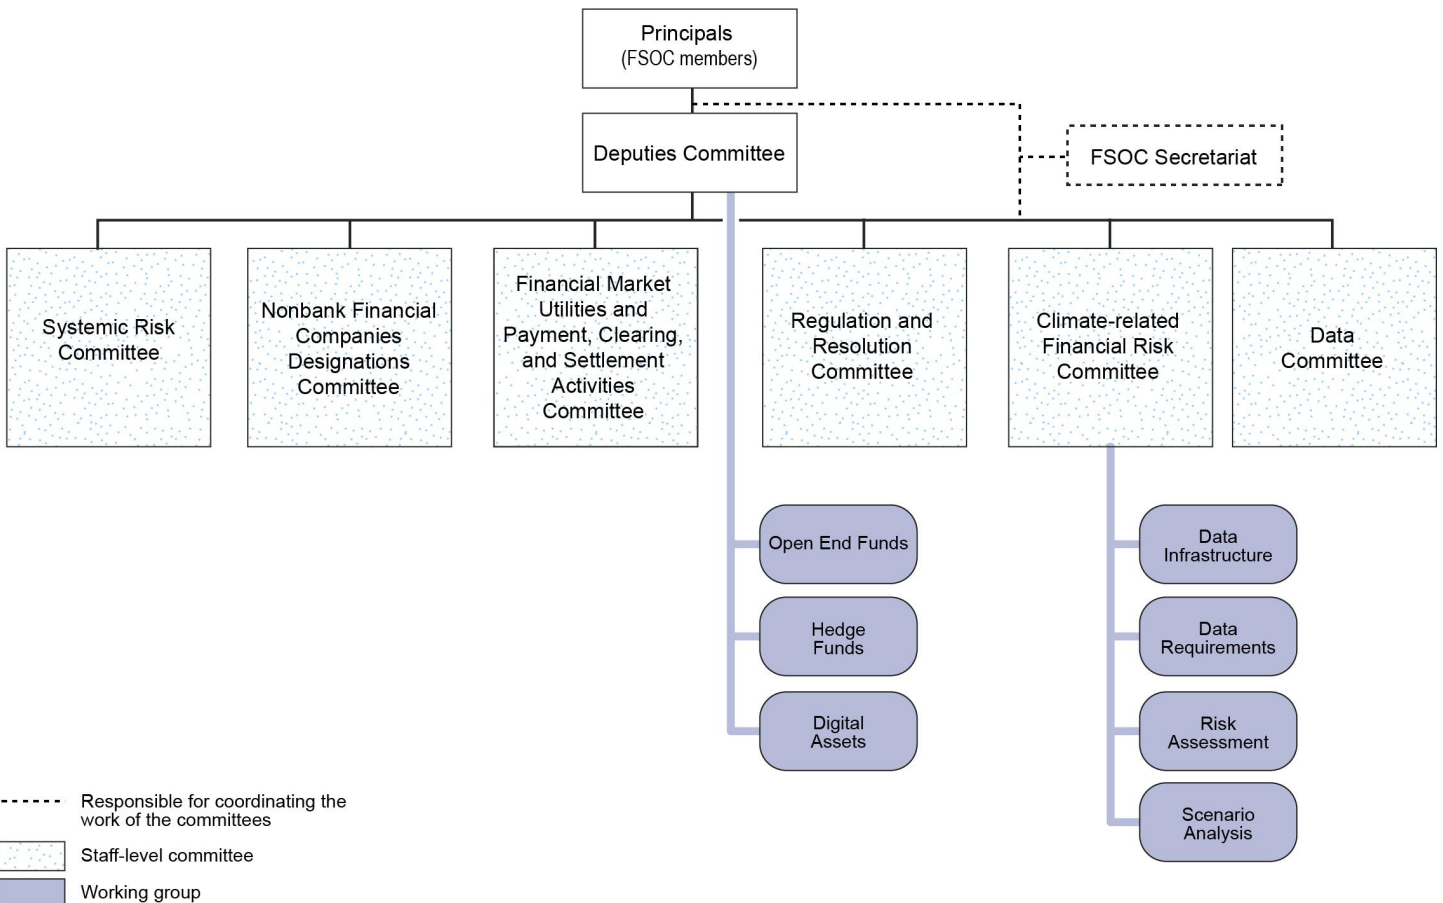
Principals
(FSOC members)

Deputies Committee

FSOC Secretariat

Systemic Risk Committee

Nonbank Financial Companies Designations Committee

Financial Market Utilities and Payment, Clearing, and Settlement Activities Committee

Regulation and Resolution Committee

Climate-related Financial Risk Committee

Data Committee

Open End Funds

Hedge Funds

Digital Assets

Data Infrastructure

Data Requirements

Risk Assessment

Scenario Analysis

Responsible for coordinating the work of the committees

Staff-level committee

Working group